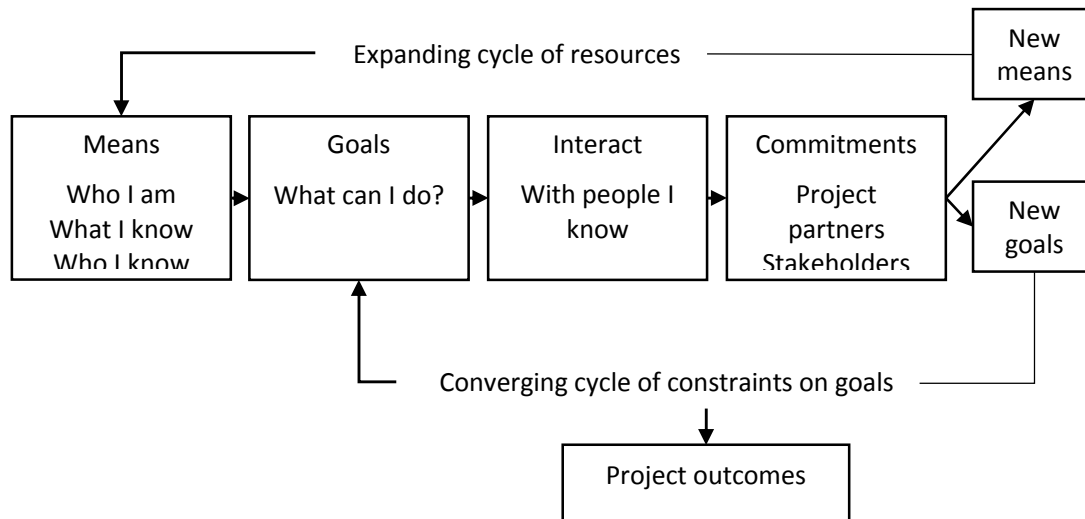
Expanding cycle of resources

New means

Means

Who I am
What I know
Who I know

Goals

What can I do?

Interact

With people I know

Commitments

Project partners
Stakeholders

New goals

Converging cycle of constraints on goals

Project outcomes